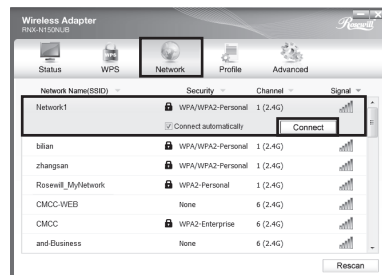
Wireless Adapter
RNX-N150NUB

Rosewill

Status WPS Network Profile Advanced

| Network Name(SSID) | Security | Channel | Signal |
|---|---|---|---|
| Network1 | WPA/WPA2-Personal | 1 (2.4G) | |
| | ☑ Connect automatically | Connect | |
| bilian | WPA/WPA2-Personal | 1 (2.4G) | |
| zhangsan | WPA/WPA2-Personal | 1 (2.4G) | |
| Rosewill_MyNetwork | WPA2-Personal | 1 (2.4G) | |
| CMCC-WEB | None | 6 (2.4G) | |
| CMCC | WPA2-Enterprise | 6 (2.4G) | |
| and-Business | None | 6 (2.4G) | |

Rescan